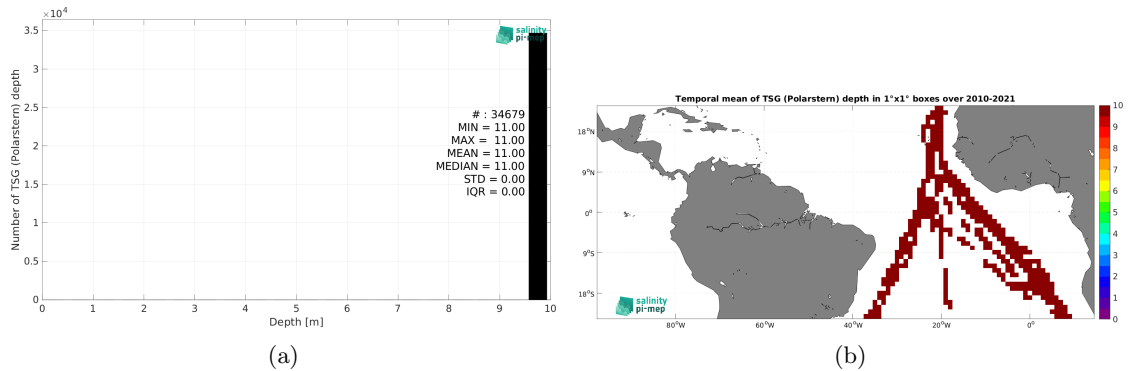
$\times 10^4$
3.5
3
2.5
2
1.5
1
0.5
0
Number of TSG (Polarstern) depth
salinity pi-mep
# : 34679
MIN = 11.00
MAX = 11.00
MEAN = 11.00
MEDIAN = 11.00
STD = 0.00
IQR = 0.00
0 1 2 3 4 5 6 7 8 9 10
Depth [m]
(a)

Temporal mean of TSG (Polarstern) depth in 1°x1° boxes over 2010-2021
18°N
9°N
0°
9°S
18°S
80°W 60°W 40°W 20°W 0°
salinity pi-mep
10
9
8
7
6
5
4
3
2
1
0
(b)